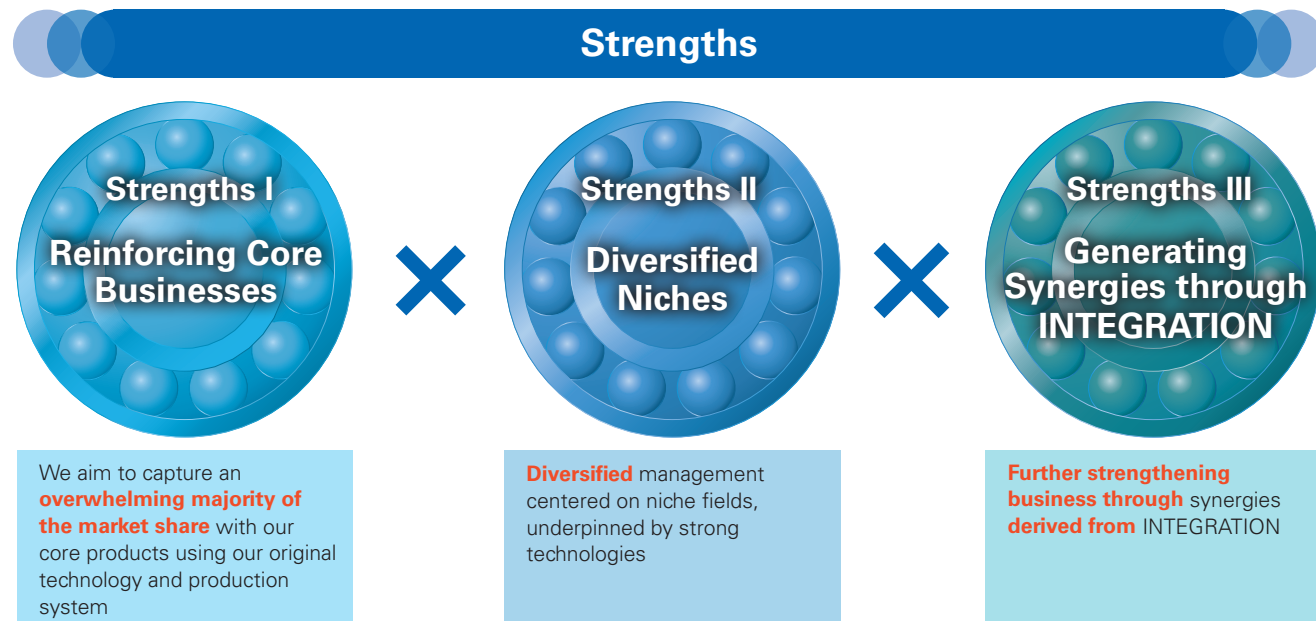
Strengths

Strengths I
Reinforcing Core Businesses

×

Strengths II
Diversified Niches

×

Strengths III
Generating Synergies through INTEGRATION

We aim to capture an overwhelming majority of the market share with our core products using our original technology and production system

Diversified management centered on niche fields, underpinned by strong technologies

Further strengthening business through synergies derived from INTEGRATION